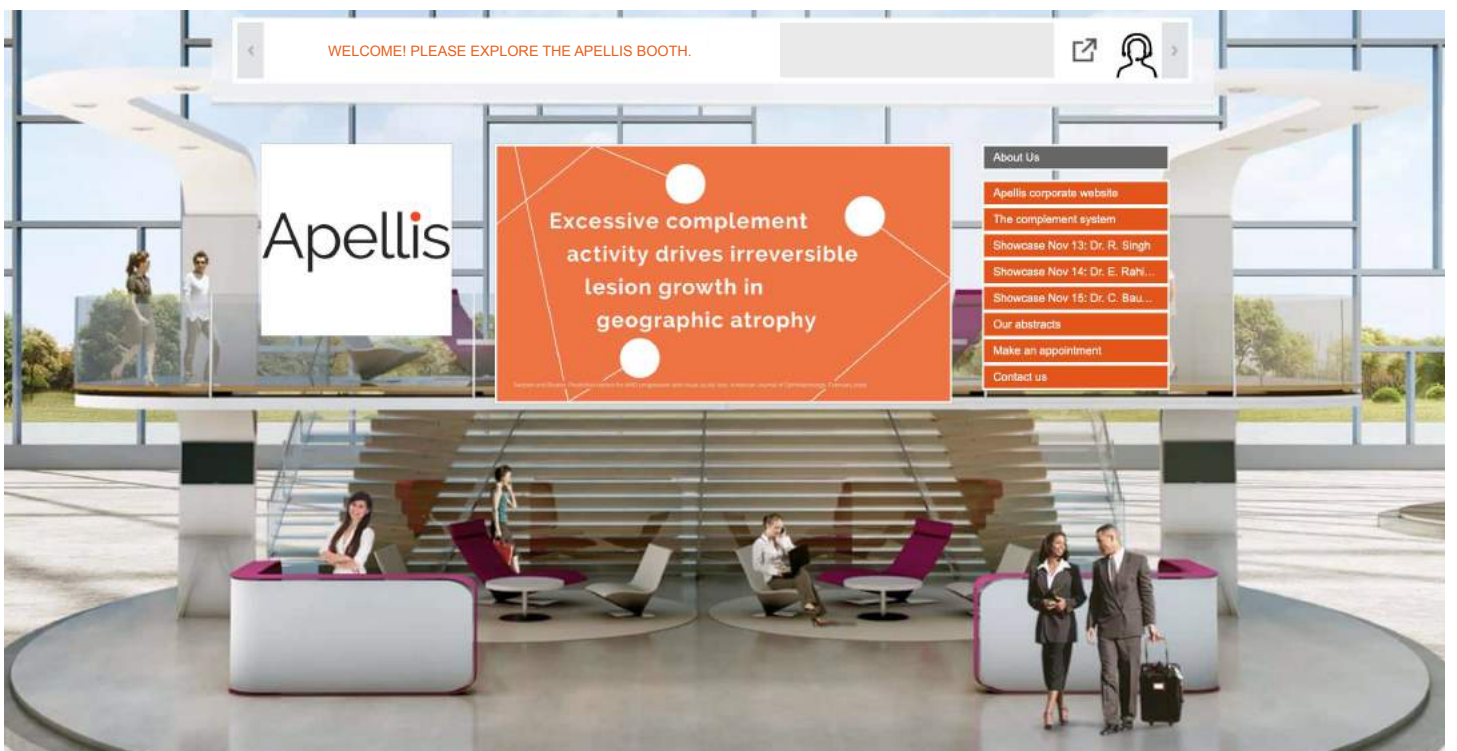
WELCOME! PLEASE EXPLORE THE APELLIS BOOTH.

Apellis

Excessive complement activity drives irreversible lesion growth in geographic atrophy

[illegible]

About Us

Apellis corporate website

The complement system

Showcase Nov 13: Dr. R. Singh

Showcase Nov 14: Dr. E. Rahi...

Showcase Nov 15: Dr. C. Bau...

Our abstracts

Make an appointment

Contact us